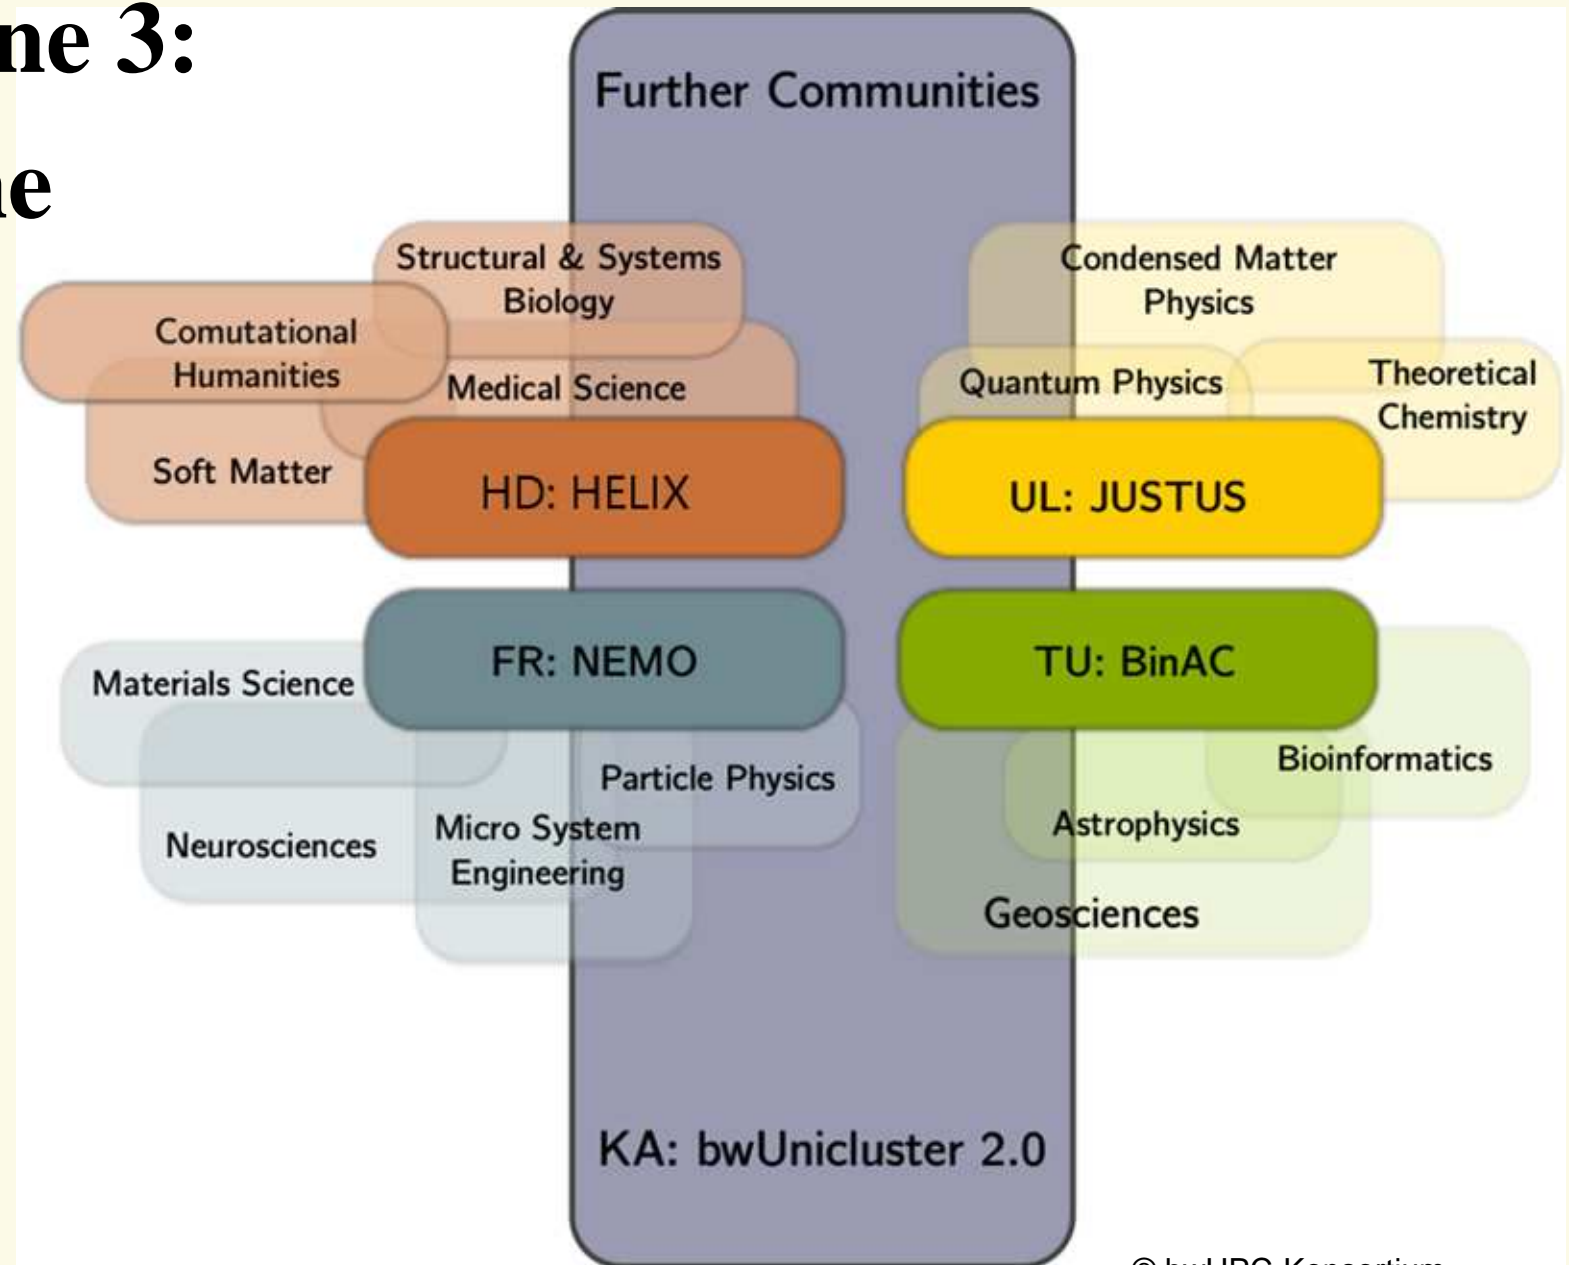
ne 3:

le

Further Communities

Structural & Systems Biology

Comutational Humanities

Medical Science

Soft Matter

HD: HELIX

Condensed Matter Physics

Quantum Physics

Theoretical Chemistry

UL: JUSTUS

FR: NEMO

Materials Science

Particle Physics

Neurosciences

Micro System Engineering

TU: BinAC

Bioinformatics

Astrophysics

Geosciences

KA: bwUnicluster 2.0

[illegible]